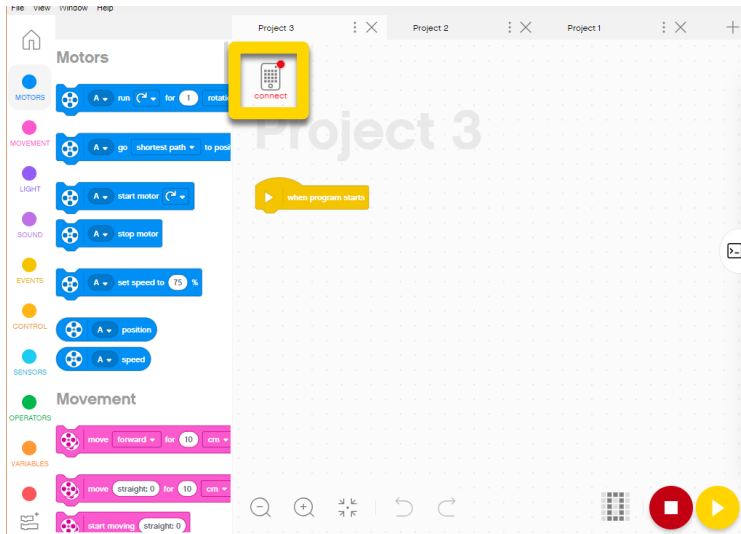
File View Window Help

Project 3
Project 2
Project 1

MOTORS
MOVEMENT
LIGHT
SOUND
EVENTS
CONTROL
SENSORS
OPERATORS
VARIABLES

Motors

A run for 1 rotatio

A go shortest path to posi

A start motor

A stop motor

A set speed to 75 %

A position

A speed

Movement

move forward for 10 cm

move straight: 0 for 10 cm

start moving straight: 0

connect

Project 3

when program starts